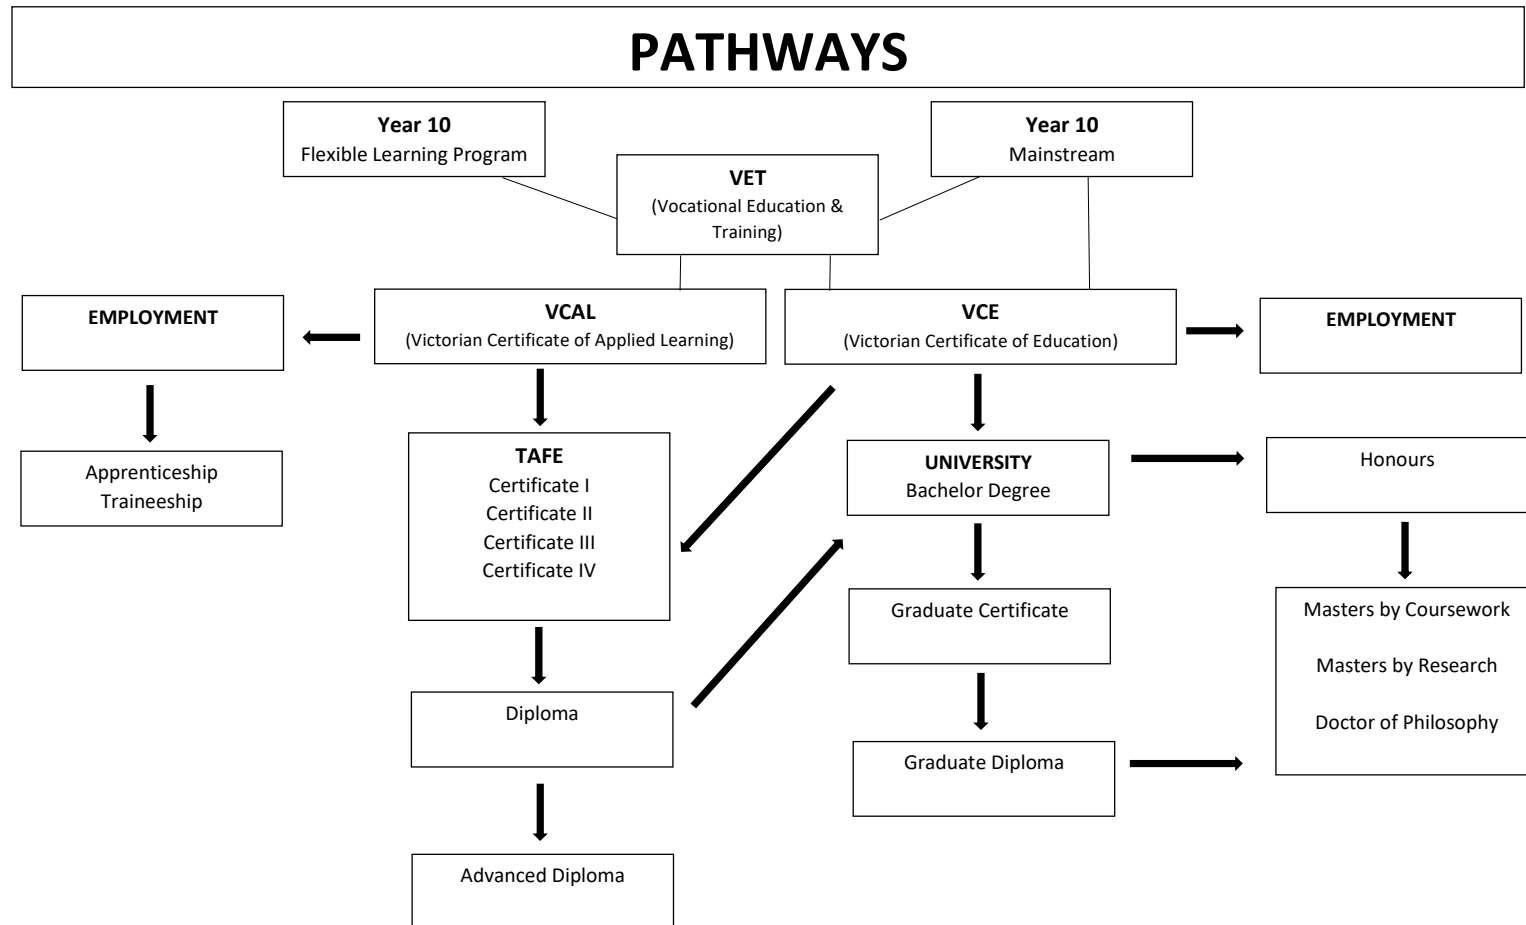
PATHWAYS

Year 10
Flexible Learning Program

VET
(Vocational Education & Training)

Year 10
Mainstream

EMPLOYMENT

VCAL
(Victorian Certificate of Applied Learning)

VCE
(Victorian Certificate of Education)

EMPLOYMENT

Apprenticeship
Traineeship

TAFE
Certificate I
Certificate II
Certificate III
Certificate IV

UNIVERSITY
Bachelor Degree

Honours

Graduate Certificate

Masters by Coursework

Masters by Research

Doctor of Philosophy

Diploma

Graduate Diploma

Advanced Diploma